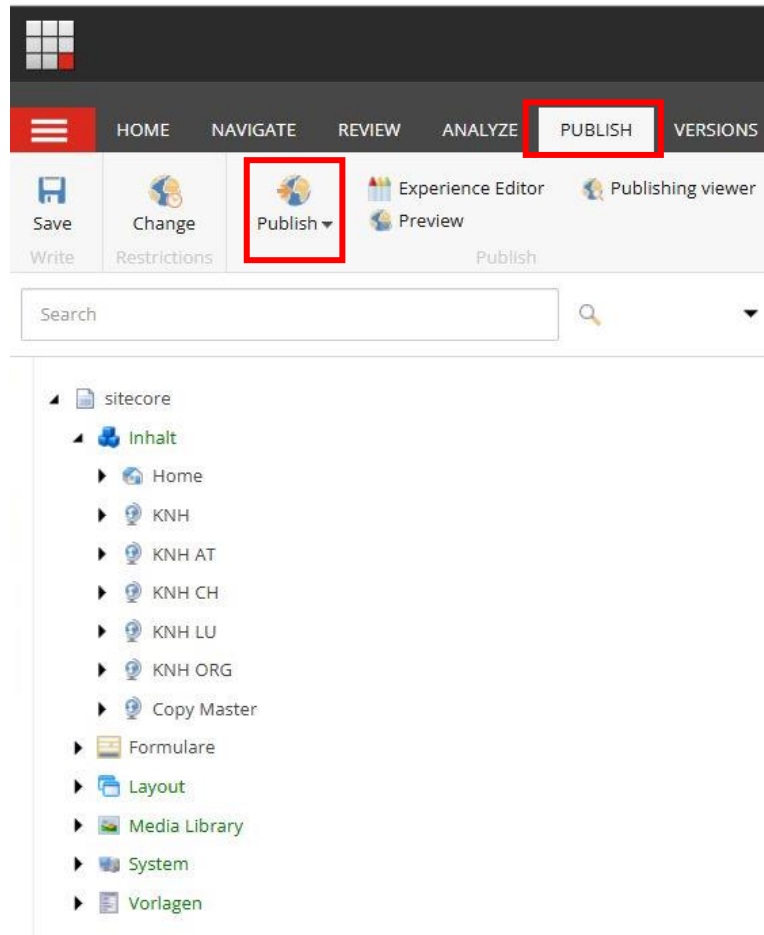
HOME NAVIGATE REVIEW ANALYZE PUBLISH VERSIONS

Save
Write

Change
Restrictions

Publish
Experience Editor
Preview
Publishing viewer
Publish

Search

sitecore
Inhalt
Home
KNH
KNH AT
KNH CH
KNH LU
KNH ORG
Copy Master
Formulare
Layout
Media Library
System
Vorlagen